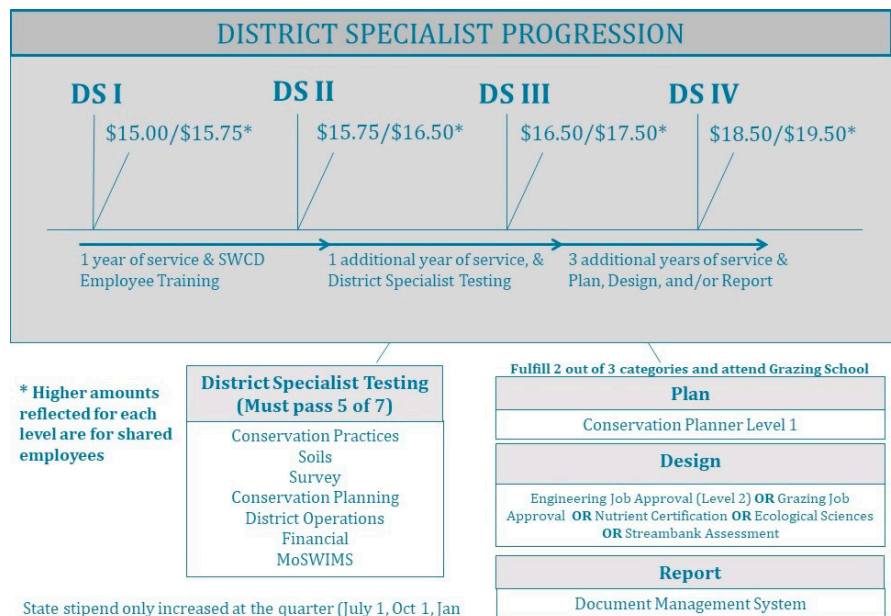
DISTRICT SPECIALIST PROGRESSION

DS I
$15.00/$15.75*

DS II
$15.75/$16.50*

DS III
$16.50/$17.50*

DS IV
$18.50/$19.50*

1 year of service & SWCD Employee Training

1 additional year of service, & District Specialist Testing

3 additional years of service & Plan, Design, and/or Report

* Higher amounts reflected for each level are for shared employees

District Specialist Testing (Must pass 5 of 7)
Conservation Practices
Soils
Survey
Conservation Planning
District Operations
Financial
MoSWIMS

Fulfill 2 out of 3 categories and attend Grazing School

Plan
Conservation Planner Level 1

Design
Engineering Job Approval (Level 2) OR Grazing Job Approval OR Nutrient Certification OR Ecological Sciences OR Streambank Assessment

Report
Document Management System

State stipend only increased at the quarter (July 1, Oct 1, Jan